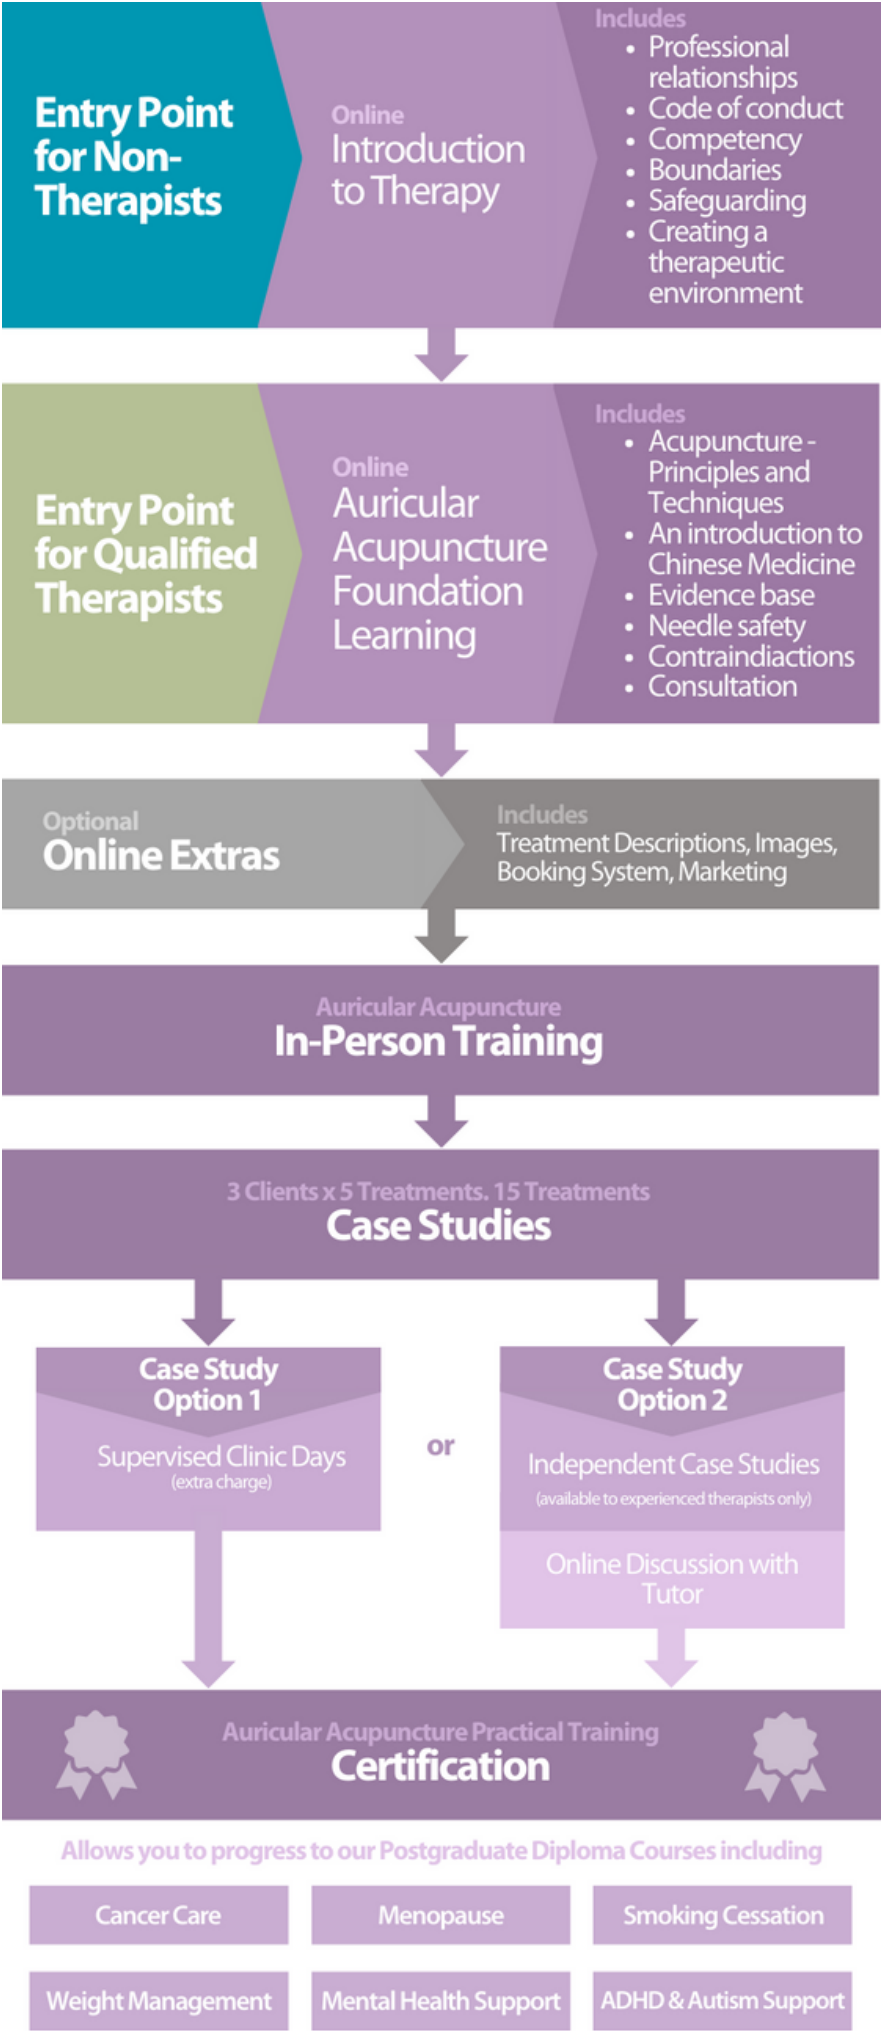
Entry Point for Non-Therapists

Online
Introduction to Therapy

Includes
• Professional relationships
• Code of conduct
• Competency
• Boundaries
• Safeguarding
• Creating a therapeutic environment

Entry Point for Qualified Therapists

Online
Auricular Acupuncture Foundation Learning

Includes
• Acupuncture - Principles and Techniques
• An introduction to Chinese Medicine
• Evidence base
• Needle safety
• Contraindiactions
• Consultation

Optional
Online Extras

Includes
Treatment Descriptions, Images, Booking System, Marketing

Auricular Acupuncture
In-Person Training

3 Clients x 5 Treatments. 15 Treatments
Case Studies

Case Study Option 1
Supervised Clinic Days
(extra charge)

or

Case Study Option 2
Independent Case Studies
(available to experienced therapists only)
Online Discussion with Tutor

Auricular Acupuncture Practical Training
Certification

Allows you to progress to our Postgraduate Diploma Courses including

| Cancer Care | Menopause | Smoking Cessation |
|---|---|---|
| Weight Management | Mental Health Support | ADHD & Autism Support |